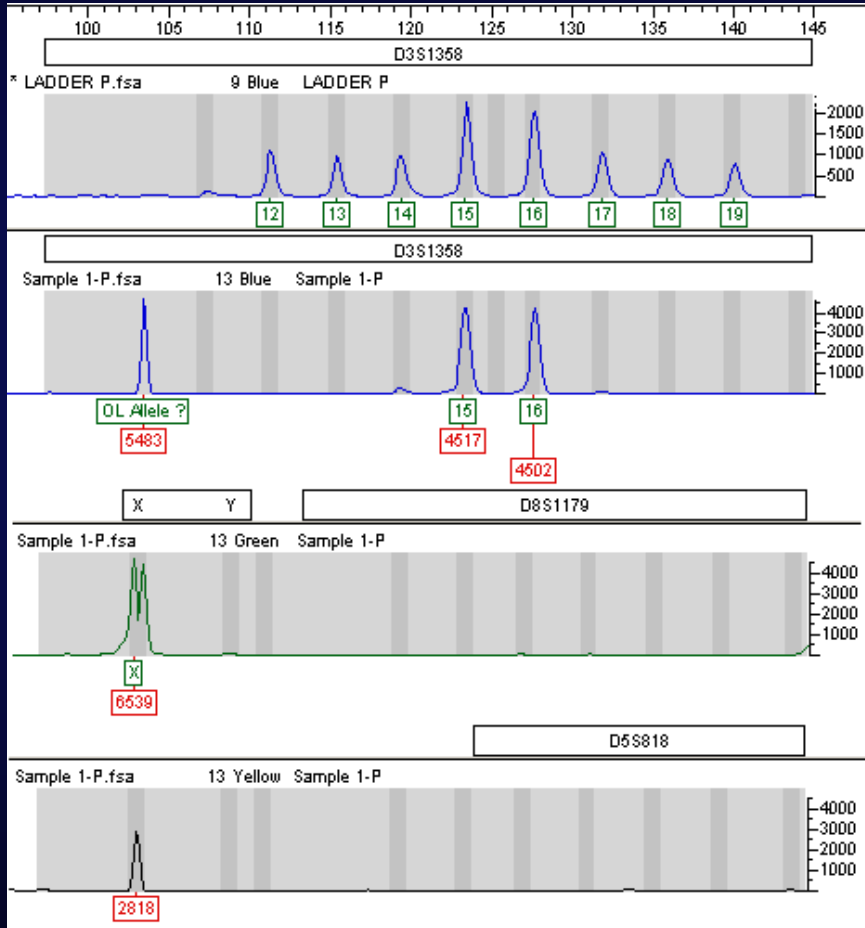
100 105 110 115 120 125 130 135 140 145

D3S1358

* LADDER P.fsa 9 Blue LADDER P

2000
1500
1000
500

12 13 14 15 16 17 18 19

D3S1358

Sample 1-P.fsa 13 Blue Sample 1-P

4000
3000
2000
1000

OL Allele ?
5483

15
4517

16
4502

X Y

D8S1179

Sample 1-P.fsa 13 Green Sample 1-P

4000
3000
2000
1000

X
6539

D5S818

Sample 1-P.fsa 13 Yellow Sample 1-P

4000
3000
2000
1000

2818